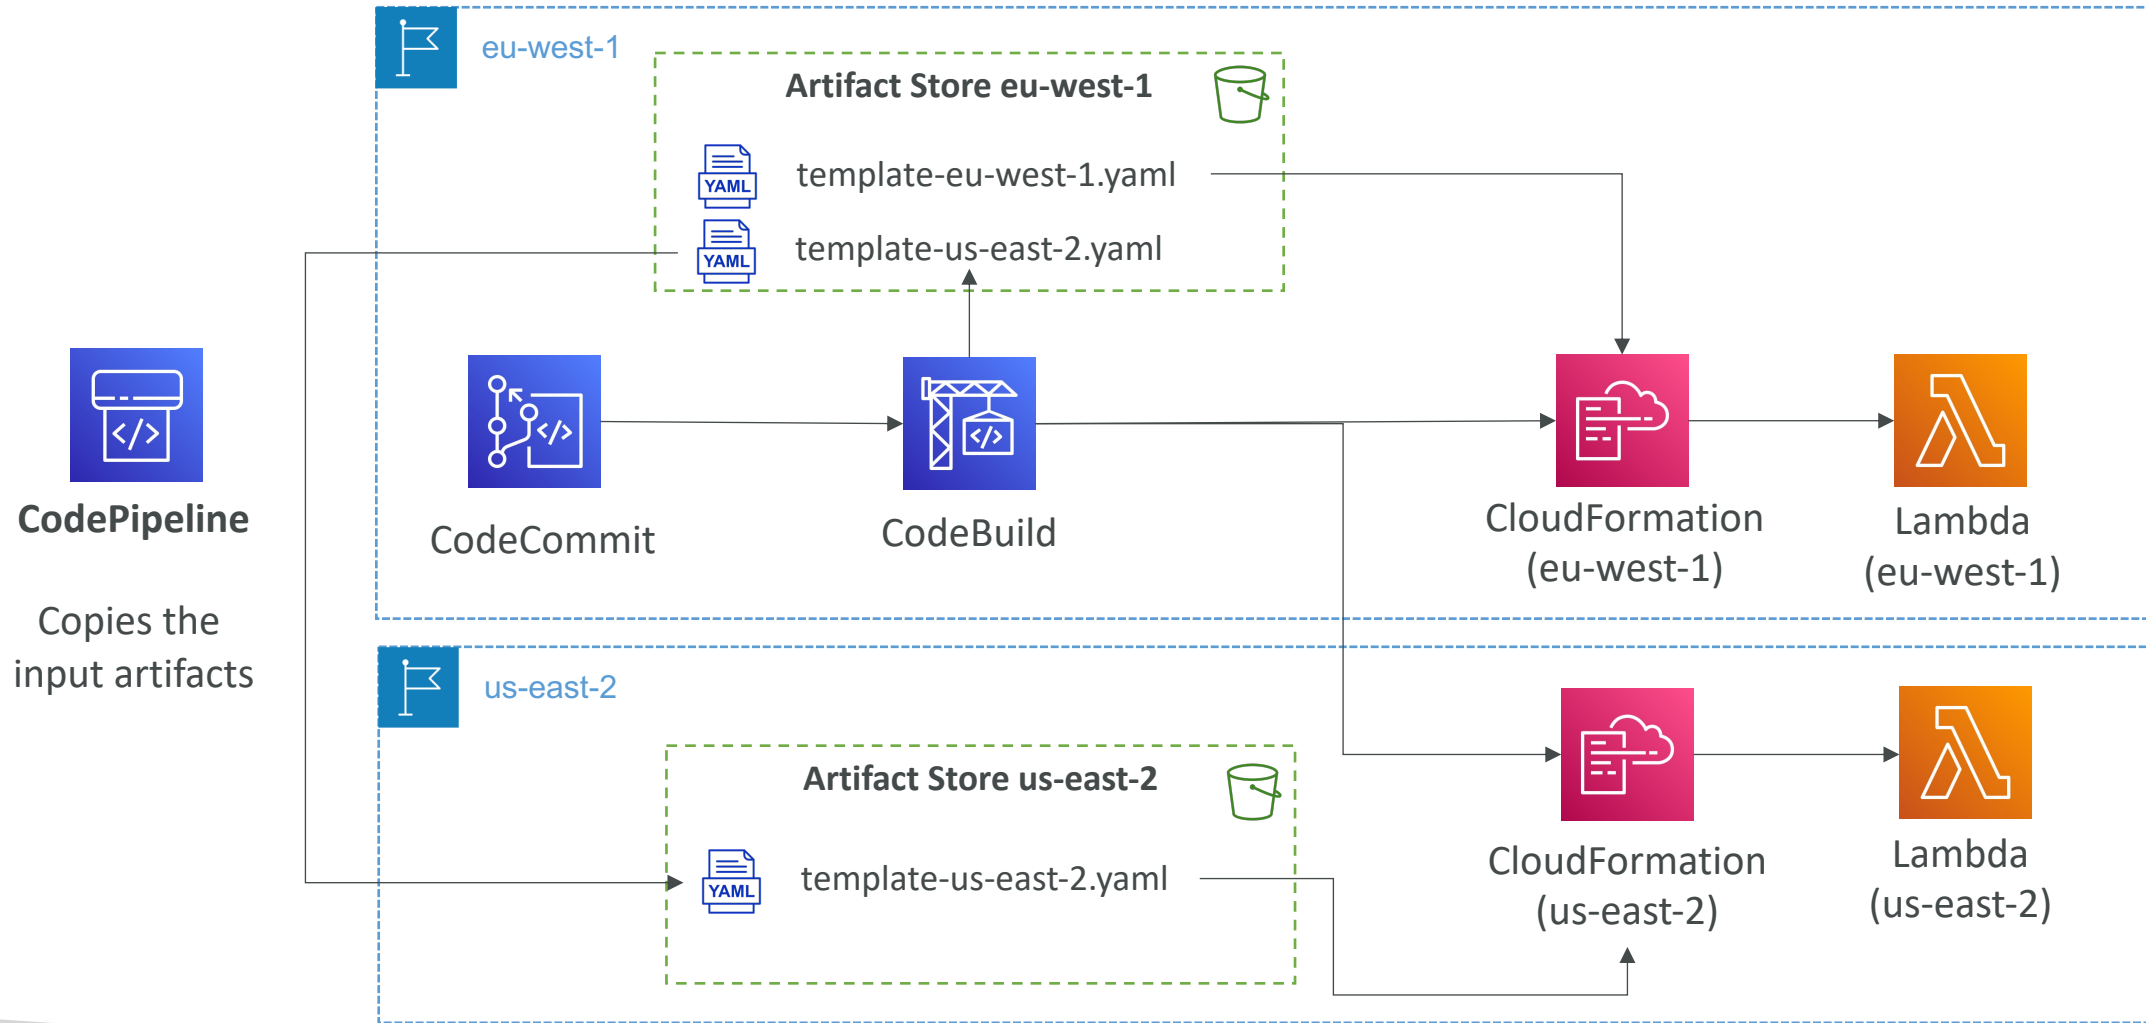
eu-west-1

Artifact Store eu-west-1

YAML template-eu-west-1.yaml

YAML template-us-east-2.yaml

CodePipeline

Copies the input artifacts

CodeCommit

CodeBuild

CloudFormation (eu-west-1)

Lambda (eu-west-1)

us-east-2

Artifact Store us-east-2

YAML template-us-east-2.yaml

CloudFormation (us-east-2)

Lambda (us-east-2)